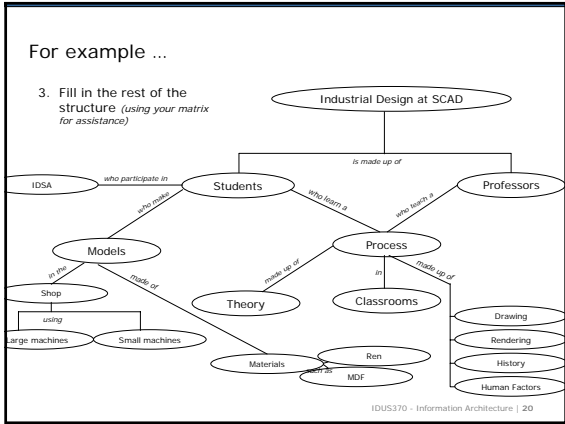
For example …

3. Fill in the rest of the structure *(using your matrix for assistance)*

Industrial Design at SCAD

is made up of

IDSA

who participate in

Students

Professors

who make

who learn a

who teach a

Models

Process

in the

made of

made up of

in

made up of

Shop

Theory

Classrooms

using

Drawing

Large machines

Small machines

Rendering

Ren

History

Materials

such as

MDF

Human Factors

IDUS370 - Information Architecture | 20